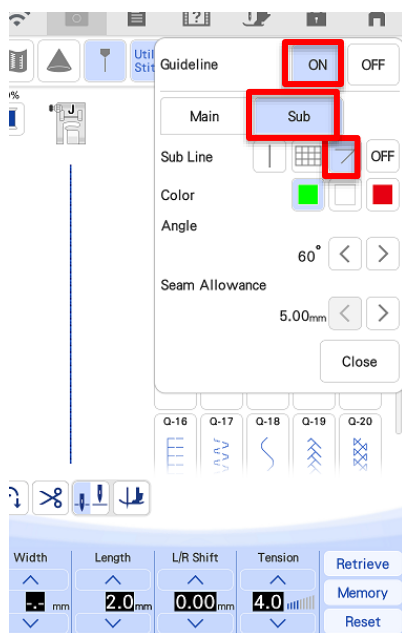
Util Stit

J

Guideline ON OFF

Main Sub

Sub Line OFF

Color

Angle

60° < >

Seam Allowance

5.00mm < >

Close

Q-16 Q-17 Q-18 Q-19 Q-20

Width Length L/R Shift Tension Retrieve

-.- mm 2.0mm 0.00mm 4.0 Memory

Reset